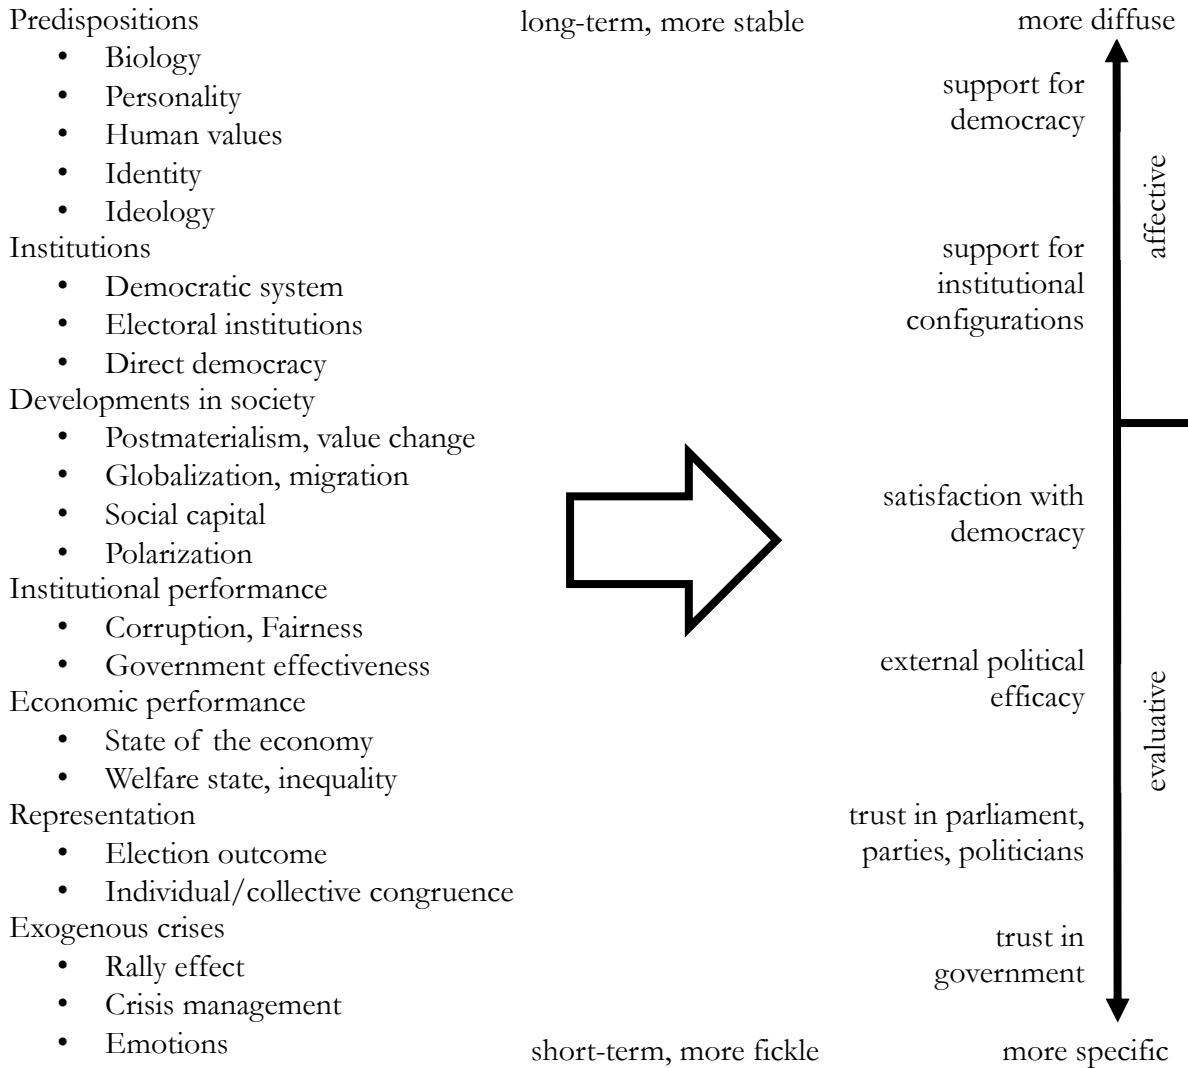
Predispositions
• Biology
• Personality
• Human values
• Identity
• Ideology
Institutions
• Democratic system
• Electoral institutions
• Direct democracy
Developments in society
• Postmaterialism, value change
• Globalization, migration
• Social capital
• Polarization
Institutional performance
• Corruption, Fairness
• Government effectiveness
Economic performance
• State of the economy
• Welfare state, inequality
Representation
• Election outcome
• Individual/collective congruence
Exogenous crises
• Rally effect
• Crisis management
• Emotions

long-term, more stable

short-term, more fickle

more diffuse

support for democracy

support for institutional configurations

affective

satisfaction with democracy

external political efficacy

trust in parliament, parties, politicians

trust in government

evaluative

more specific